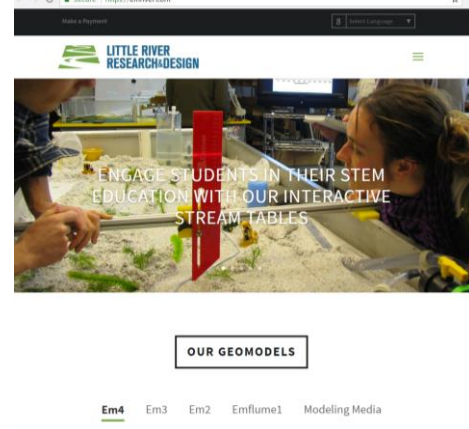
Secure | https://emriver.com

Make a Payment

Select Language ▼

LITTLE RIVER
RESEARCH&DESIGN

ENGAGE STUDENTS IN THEIR STEM EDUCATION WITH OUR INTERACTIVE STREAM TABLES

OUR GEOMODELS

Em4 Em3 Em2 Emflume1 Modeling Media